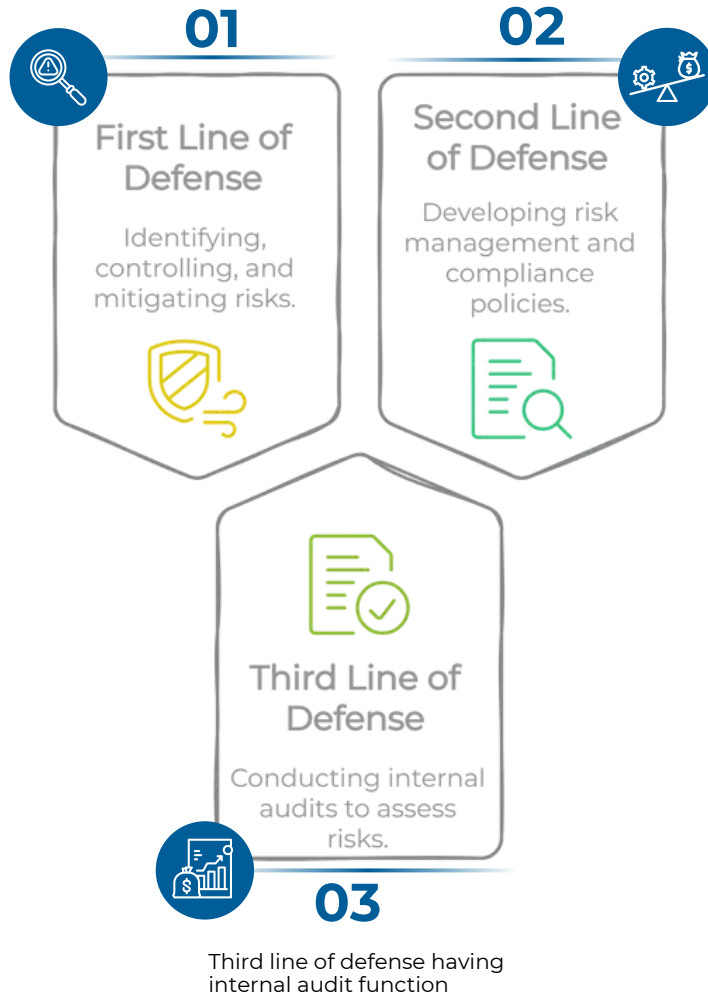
01

First Line of Defense

Identifying, controlling, and mitigating risks.

02

Second Line of Defense

Developing risk management and compliance policies.

Third Line of Defense

Conducting internal audits to assess risks.

03

Third line of defense having internal audit function